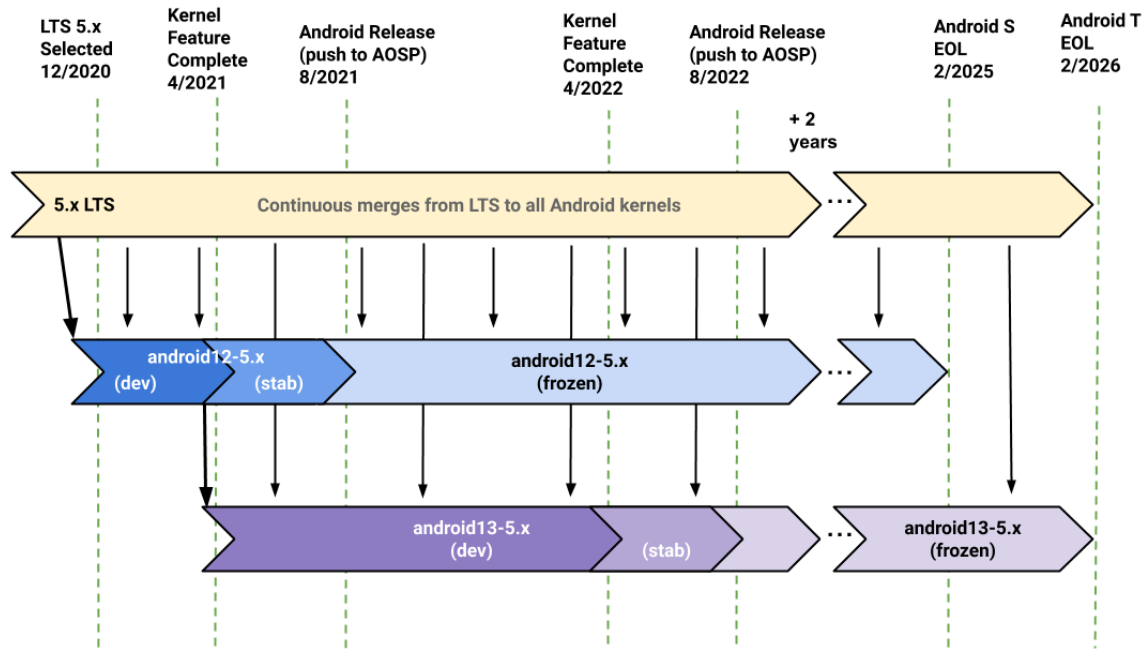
LTS 5.x Selected 12/2020

Kernel Feature Complete 4/2021

Android Release (push to AOSP) 8/2021

Kernel Feature Complete 4/2022

Android Release (push to AOSP) 8/2022

+ 2 years

Android S EOL 2/2025

Android T EOL 2/2026

5.x LTS

Continuous merges from LTS to all Android kernels

...

android12-5.x (dev)

(stab)

android12-5.x (frozen)

...

android13-5.x (dev)

(stab)

...

android13-5.x (frozen)